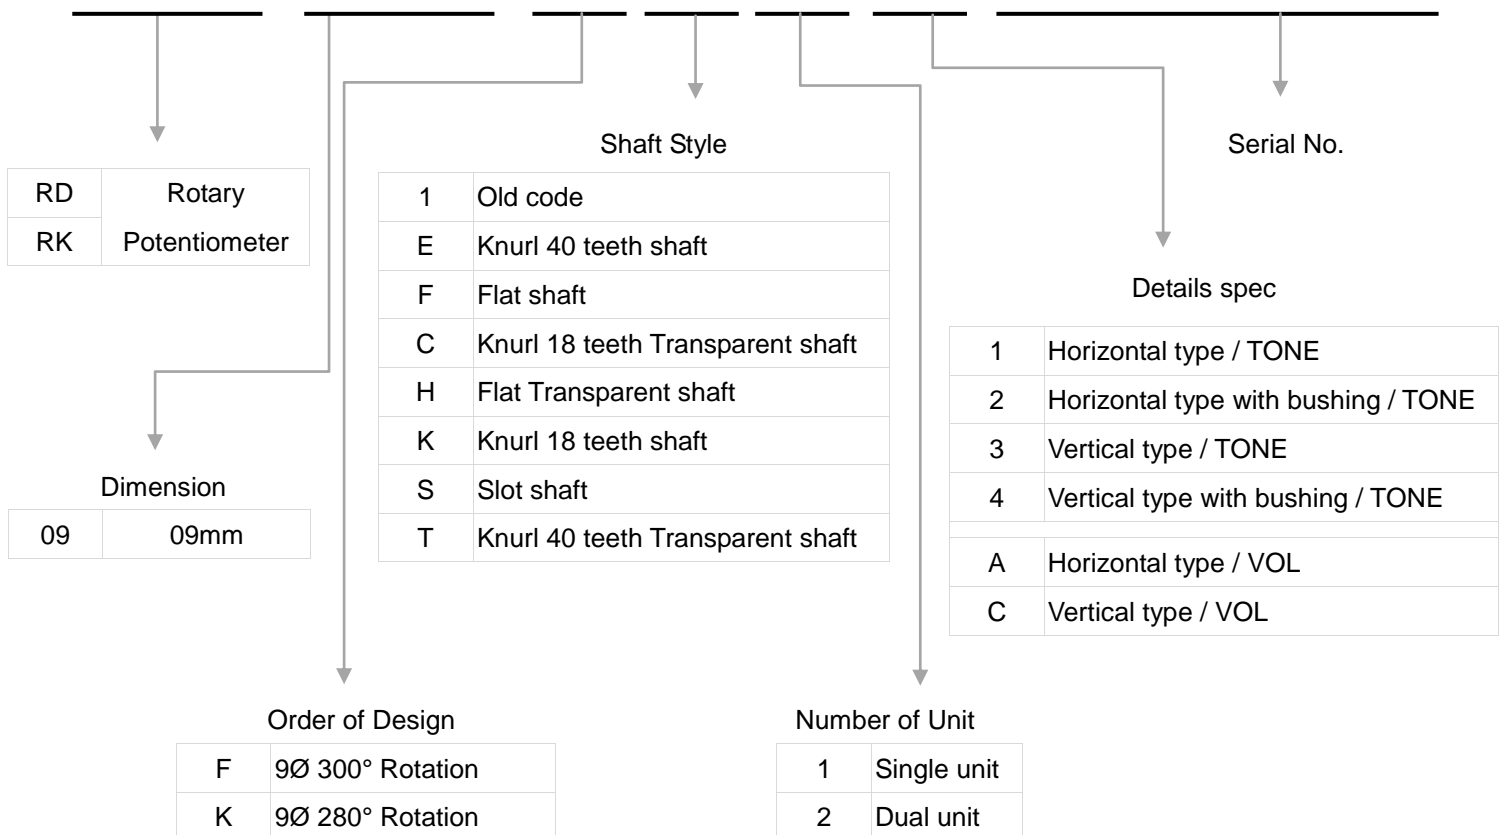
| RD | Rotary |
|---|---|
| RK | Potentiometer |

Dimension

| 09 | 09mm |
|---|---|

Shaft Style

| 1 | Old code |
|---|---|
| E | Knurl 40 teeth shaft |
| F | Flat shaft |
| C | Knurl 18 teeth Transparent shaft |
| H | Flat Transparent shaft |
| K | Knurl 18 teeth shaft |
| S | Slot shaft |
| T | Knurl 40 teeth Transparent shaft |

Serial No.

Details spec

| 1 | Horizontal type / TONE |
|---|---|
| 2 | Horizontal type with bushing / TONE |
| 3 | Vertical type / TONE |
| 4 | Vertical type with bushing / TONE |
| A | Horizontal type / VOL |
| C | Vertical type / VOL |

Order of Design

| F | 9Ø 300° Rotation |
|---|---|
| K | 9Ø 280° Rotation |

Number of Unit

| 1 | Single unit |
|---|---|
| 2 | Dual unit |